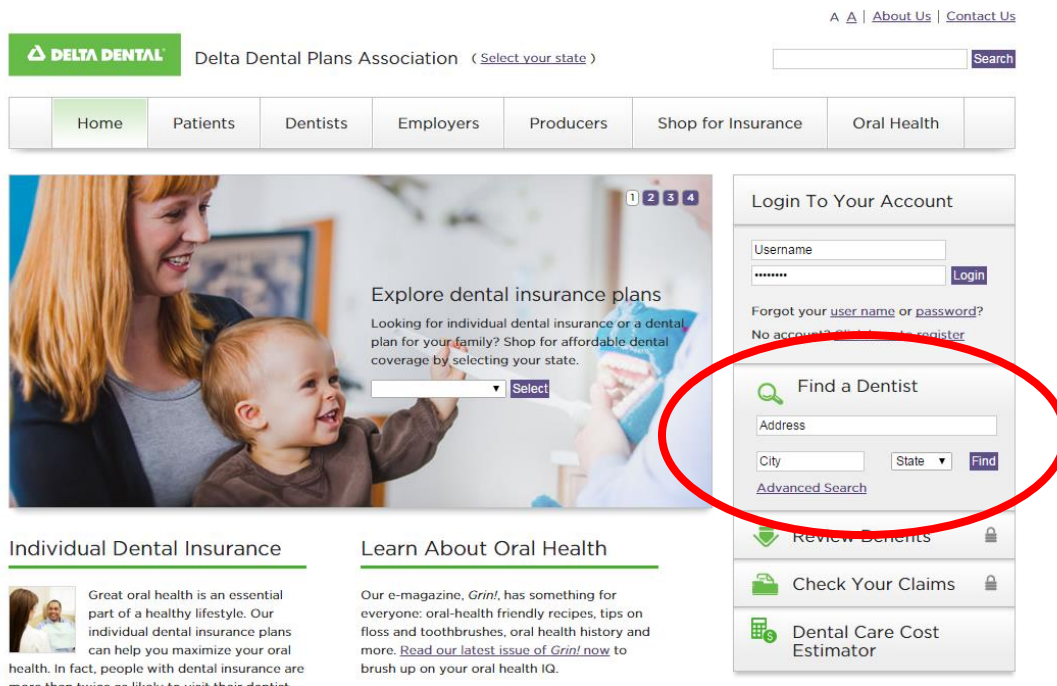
A A | About Us | Contact Us

DELTA DENTAL

Delta Dental Plans Association ( Select your state )

Search

Home | Patients | Dentists | Employers | Producers | Shop for Insurance | Oral Health

1 2 3 4

Explore dental insurance plans

Looking for individual dental insurance or a dental plan for your family? Shop for affordable dental coverage by selecting your state.

Select

Login To Your Account

Username

••••••••• Login

Forgot your user name or password?

No account? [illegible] register

Find a Dentist

Address

City State Find

Advanced Search

Review Benefits

Check Your Claims

Dental Care Cost Estimator

Individual Dental Insurance

Great oral health is an essential part of a healthy lifestyle. Our individual dental insurance plans can help you maximize your oral health. In fact, people with dental insurance are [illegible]

Learn About Oral Health

Our e-magazine, Grin!, has something for everyone: oral-health friendly recipes, tips on floss and toothbrushes, oral health history and more. Read our latest issue of Grin! now to brush up on your oral health IQ.